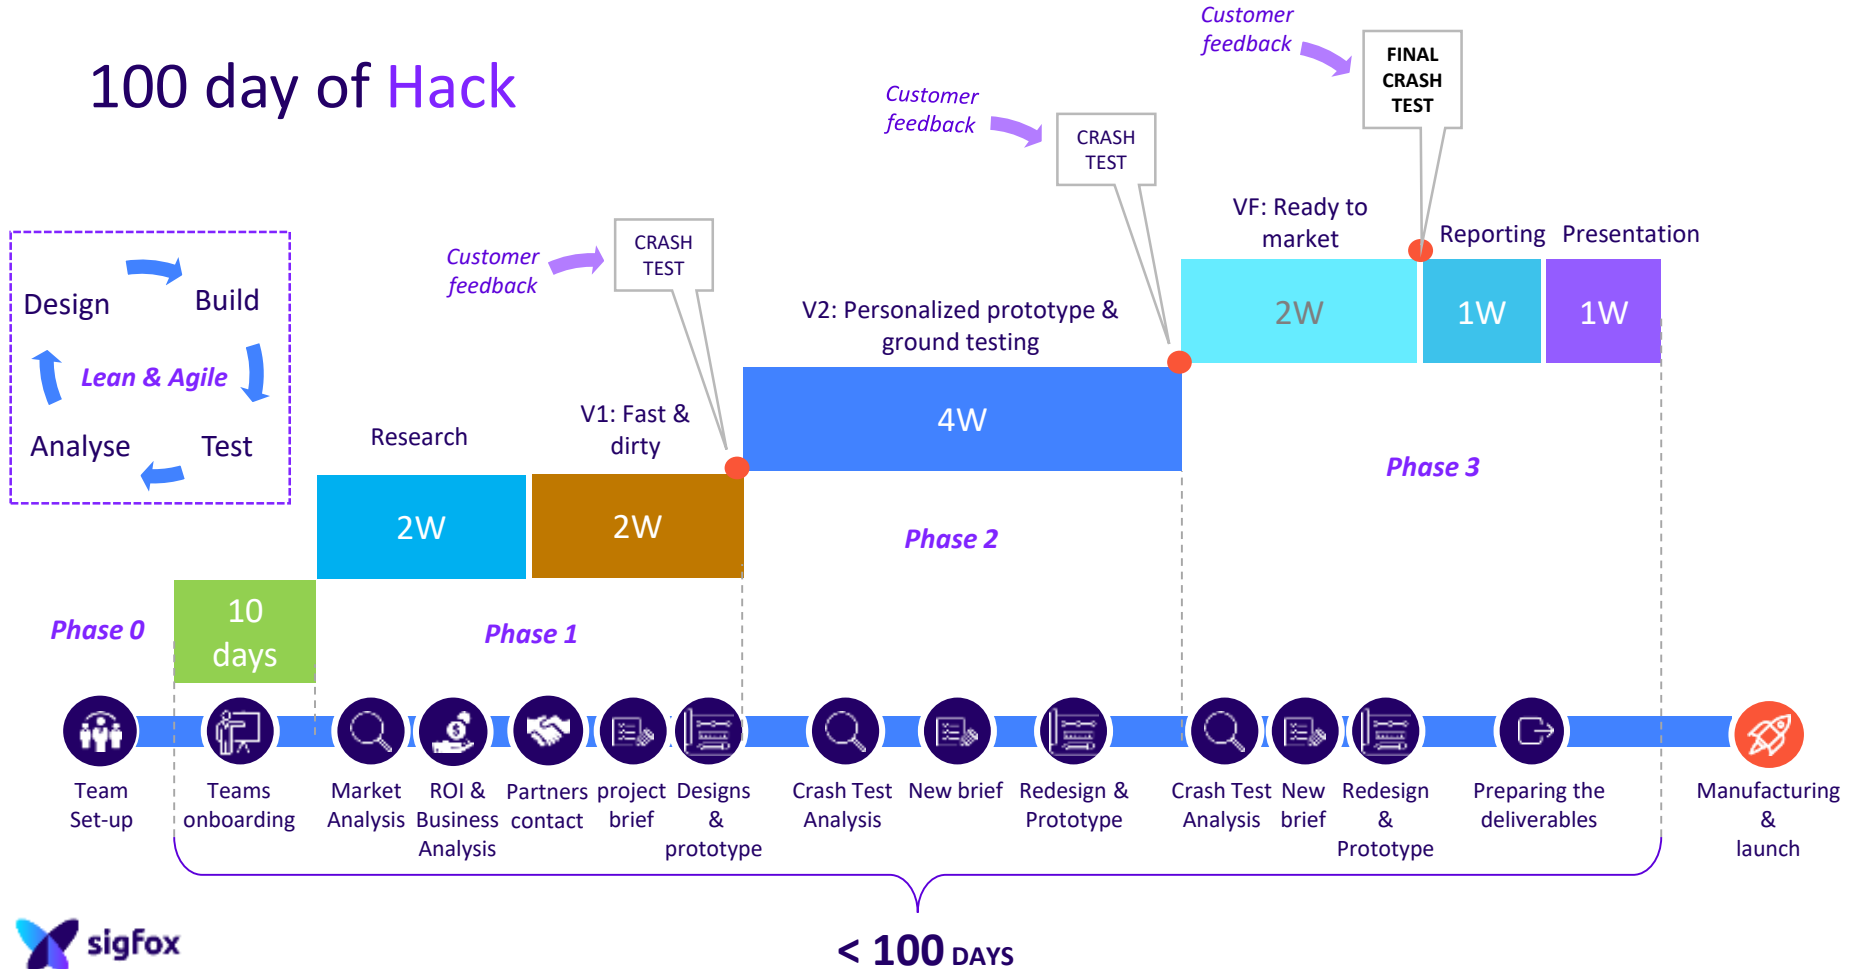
100 day of Hack

Customer feedback

FINAL CRASH TEST

Customer feedback

CRASH TEST

VF: Ready to market

Reporting

Presentation

Customer feedback

CRASH TEST

V2: Personalized prototype & ground testing

2W

1W

1W

Design

Build

Lean & Agile

Analyse

Test

Research

V1: Fast & dirty

4W

Phase 3

2W

2W

Phase 2

10 days

Phase 0

Phase 1

Team Set-up

Teams onboarding

Market Analysis

ROI & Business Analysis

Partners contact

project brief

Designs & prototype

Crash Test Analysis

New brief

Redesign & Prototype

Crash Test Analysis

New brief

Redesign & Prototype

Preparing the deliverables

Manufacturing & launch

sigfox

< 100 DAYS